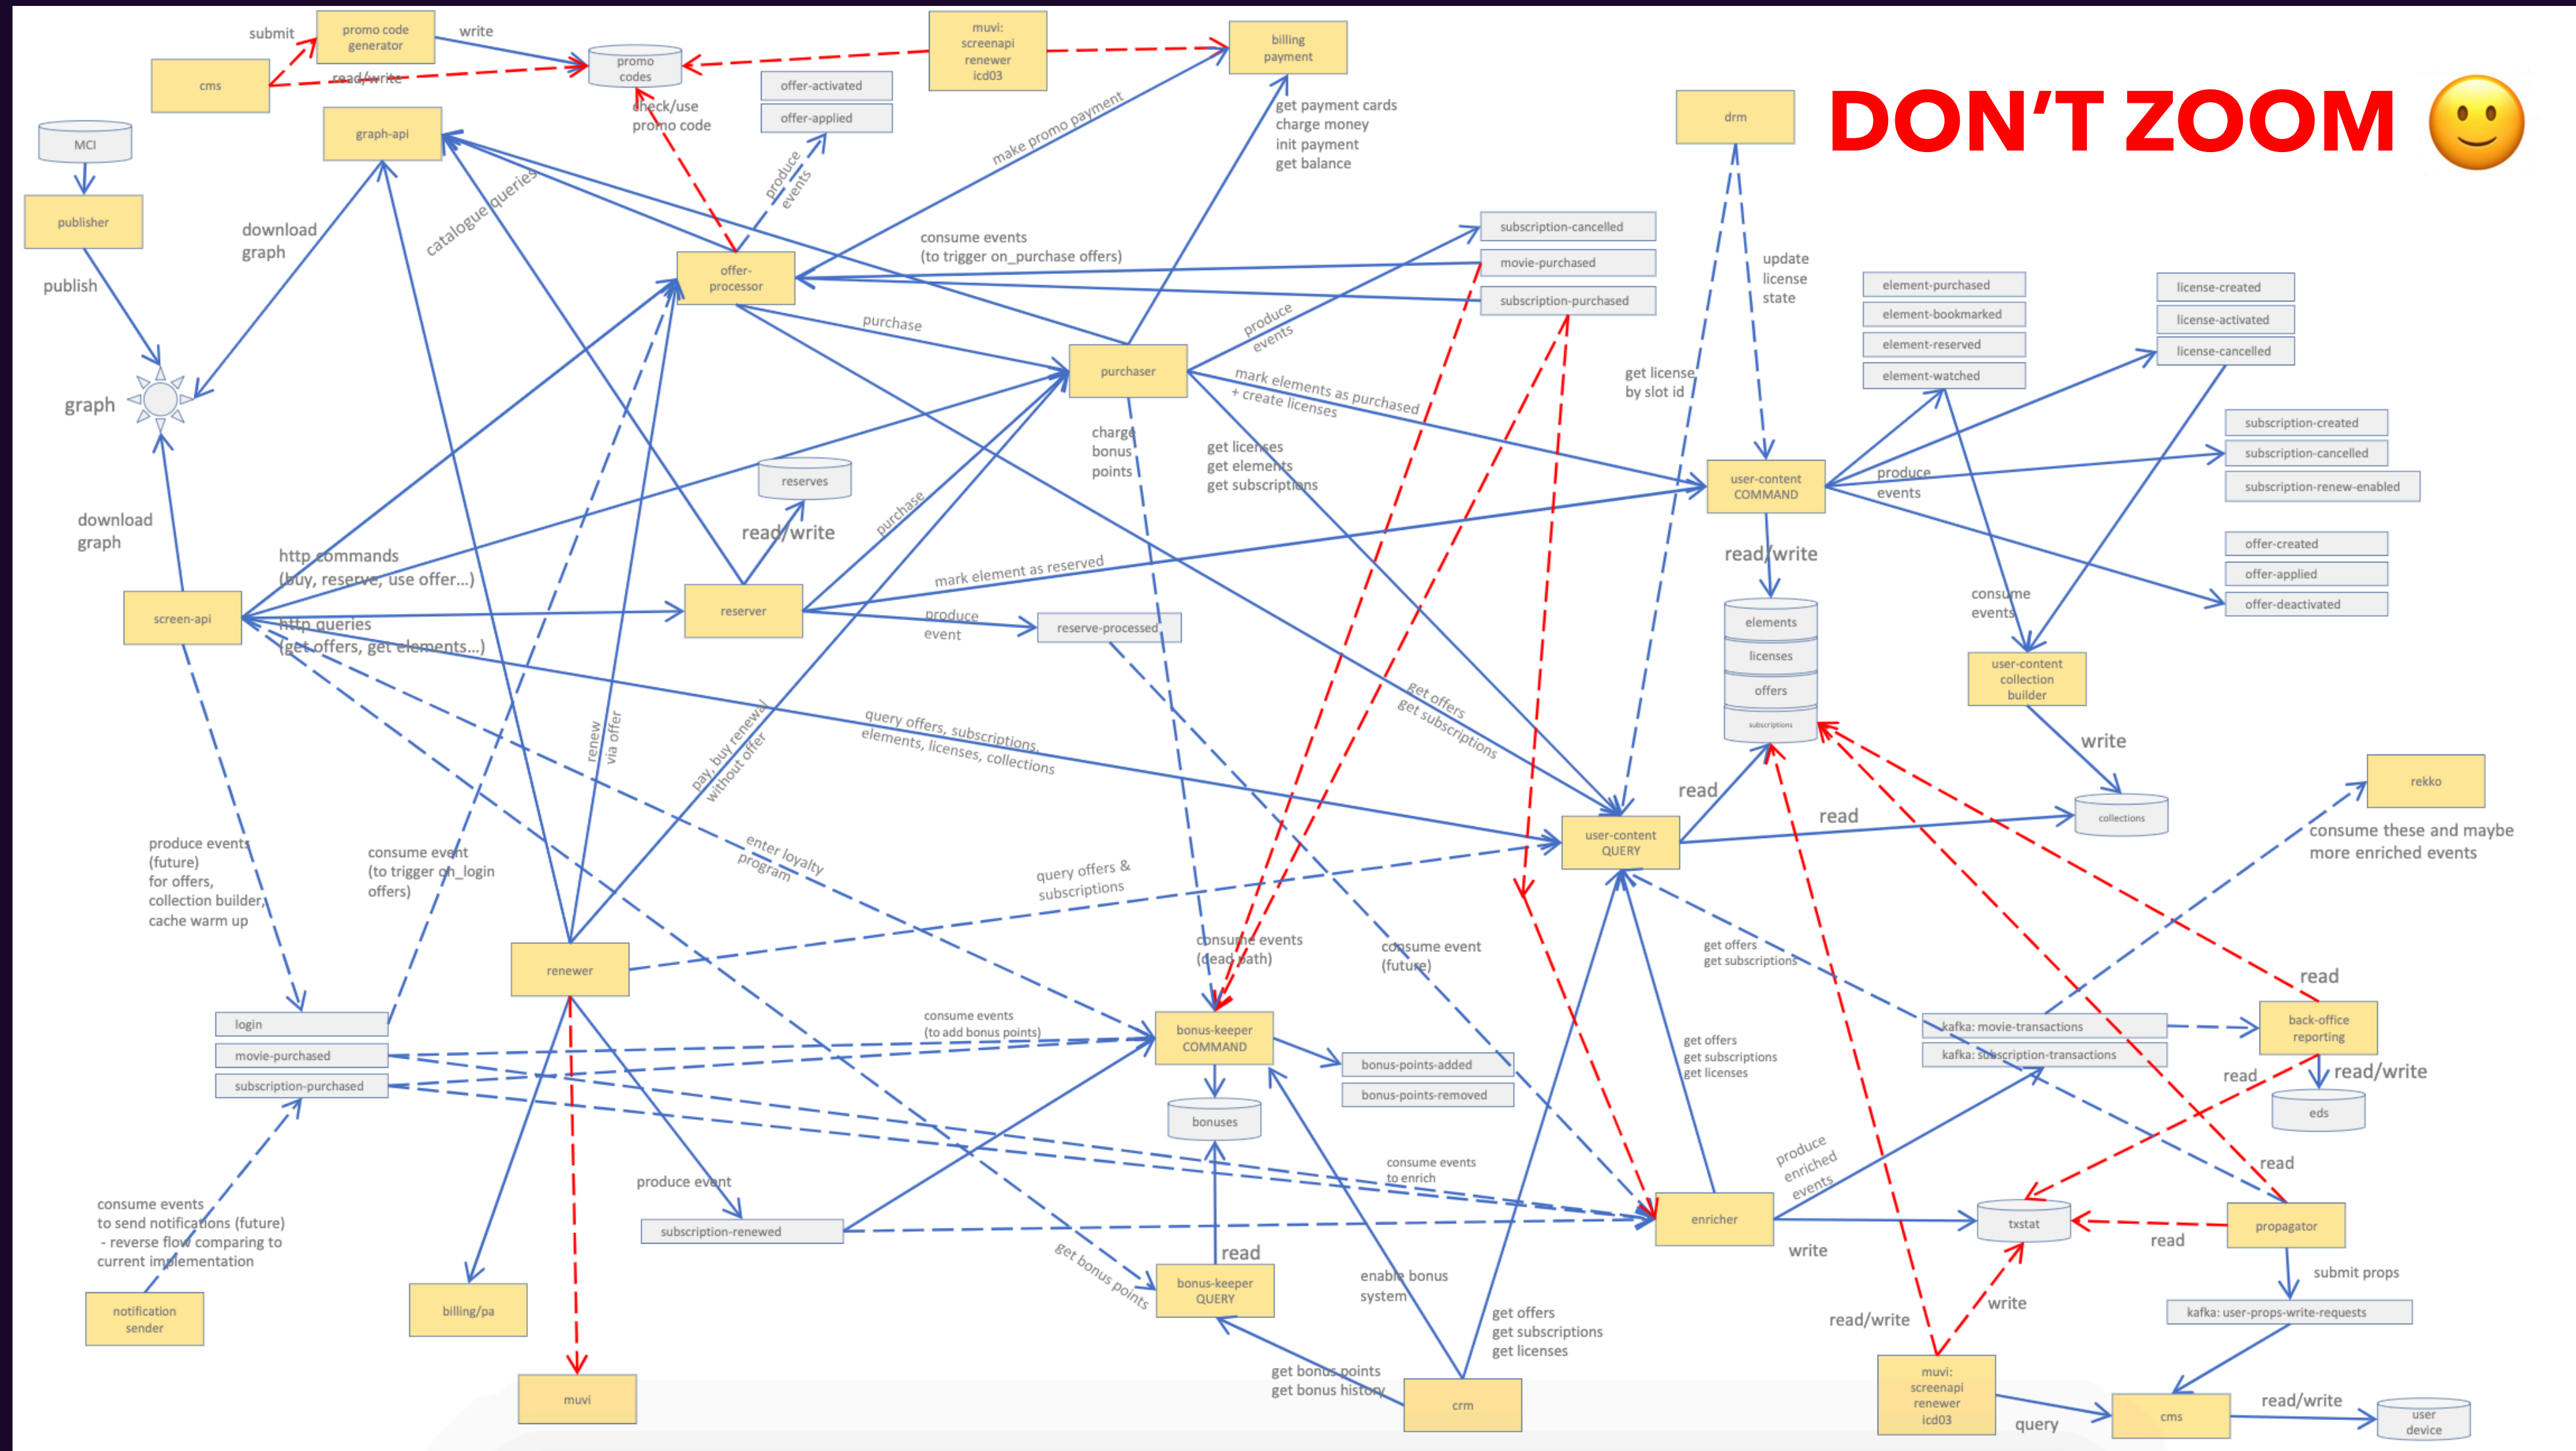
DON'T ZOOM

submit
promo code generator
write
cms
read/write
promo codes
check/use promo code
muvi: screenapi renewer icd03
billing payment
get payment cards
charge money
init payment
get balance
offer-activated
offer-applied
make promo payment
produce events
MCI
publisher
publish
graph-api
download graph
catalogue queries
graph
drm
update license state
get license by slot id
offer-processor
consume events (to trigger on_purchase offers)
subscription-cancelled
movie-purchased
subscription-purchased
produce events
purchase
purchaser
mark elements as purchased + create licenses
charge bonus points
get licenses
get elements
get subscriptions
element-purchased
element-bookmarked
element-reserved
element-watched
license-created
license-activated
license-cancelled
subscription-created
subscription-cancelled
subscription-renew-enabled
offer-created
offer-applied
offer-deactivated
produce events
user-content COMMAND
read/write
elements
licenses
offers
subscriptions
consume events
user-content collection builder
write
collections
reserves
read/write
purchase
download graph
http commands (buy, reserve, use offer...)
screen-api
http queries (get offers, get elements...)
reserver
mark element as reserved
produce event
reserve-processed
query offers, subscriptions, elements, licenses, collections
get offers
get subscriptions
user-content QUERY
read
read
rekko
consume these and maybe more enriched events
renew via offer
pay, buy renewal without offer
enter loyalty program
query offers & subscriptions
produce events (future) for offers, collection builder, cache warm up
consume event (to trigger on_login offers)
renewer
consume events (dead path)
consume event (future)
get offers
get subscriptions
login
movie-purchased
subscription-purchased
consume events (to add bonus points)
bonus-keeper COMMAND
bonus-points-added
bonus-points-removed
bonuses
get offers
get subscriptions
get licenses
kafka: movie-transactions
kafka: subscription-transactions
back-office reporting
read
read
read/write
eds
produce enriched events
consume events to enrich
produce event
subscription-renewed
enricher
write
txstat
read
propagator
read
submit props
kafka: user-props-write-requests
consume events to send notifications (future) - reverse flow comparing to current implementation
get bonus points
read
bonus-keeper QUERY
enable bonus system
get offers
get subscriptions
get licenses
read/write
write
notification sender
billing/pa
muvi
get bonus points
get bonus history
crm
muvi: screenapi renewer icd03
query
cms
read/write
user device